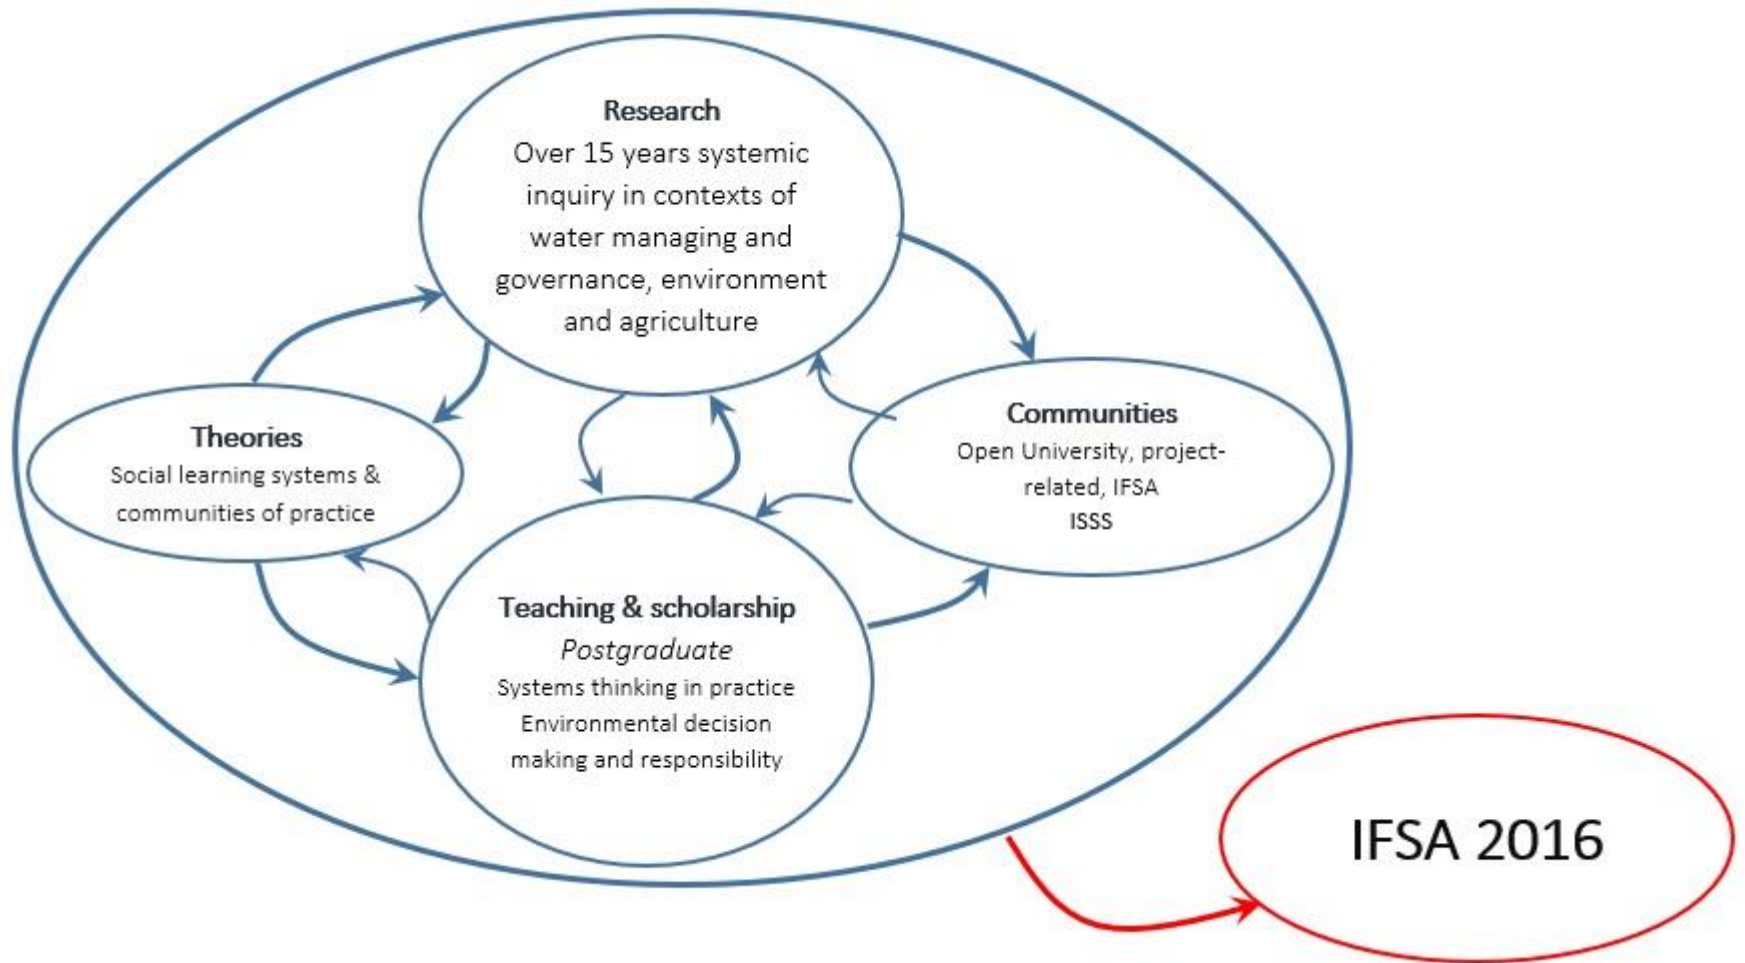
Research
Over 15 years systemic inquiry in contexts of water managing and governance, environment and agriculture

Theories
Social learning systems & communities of practice

Communities
Open University, project-related, IFSA
ISSS

Teaching & scholarship
*Postgraduate*
Systems thinking in practice
Environmental decision making and responsibility

IFSA 2016